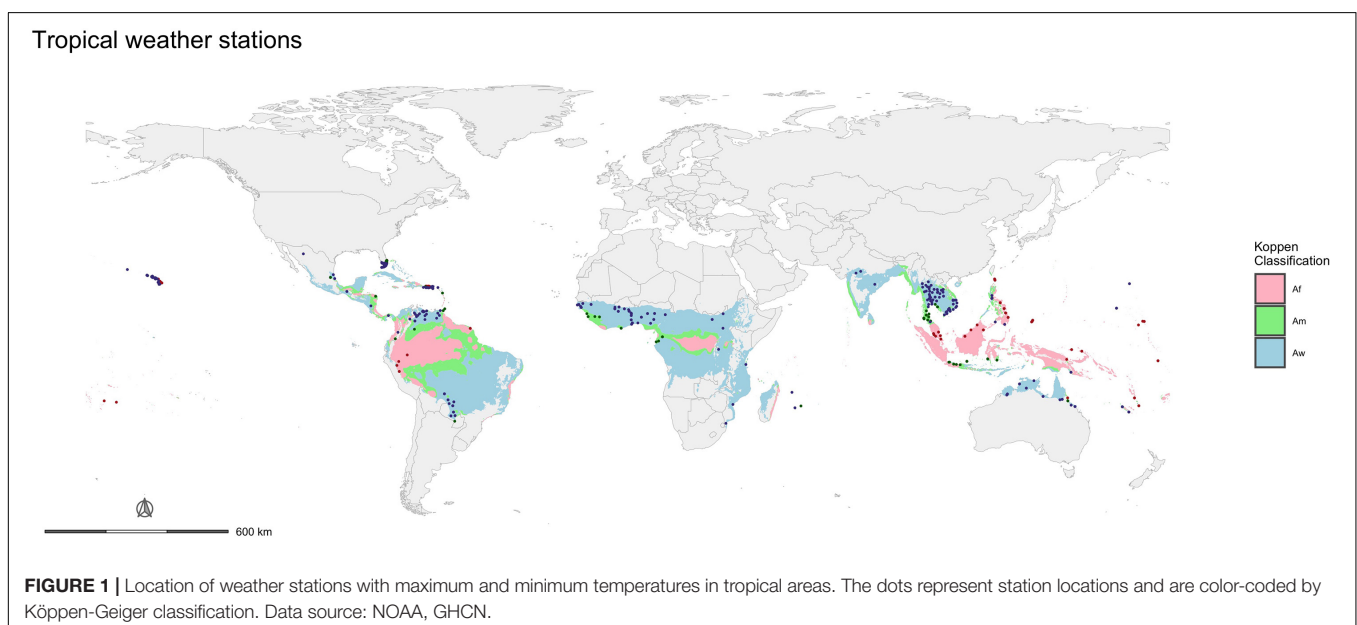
Tropical weather stations

Koppen Classification

Af

Am

Aw

600 km

**FIGURE 1 |** Location of weather stations with maximum and minimum temperatures in tropical areas. The dots represent station locations and are color-coded by Köppen-Geiger classification. Data source: NOAA, GHCN.